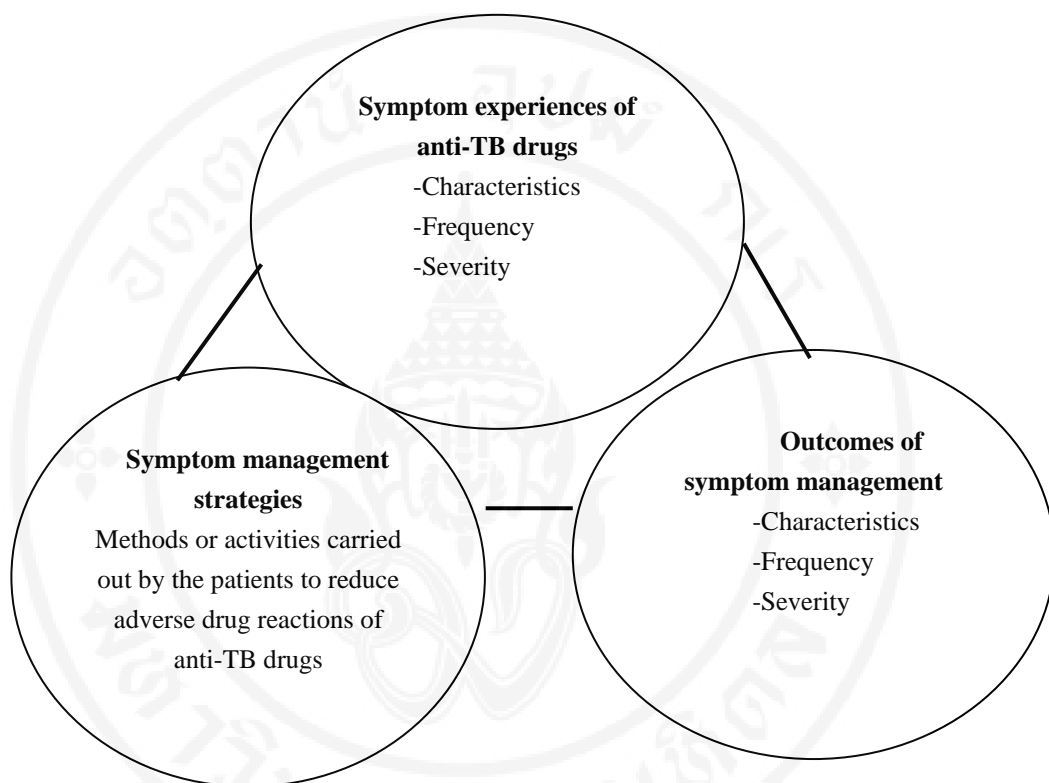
**Symptom experiences of anti-TB drugs**
-Characteristics
-Frequency
-Severity

**Symptom management strategies**
Methods or activities carried out by the patients to reduce adverse drug reactions of anti-TB drugs

**Outcomes of symptom management**
-Characteristics
-Frequency
-Severity